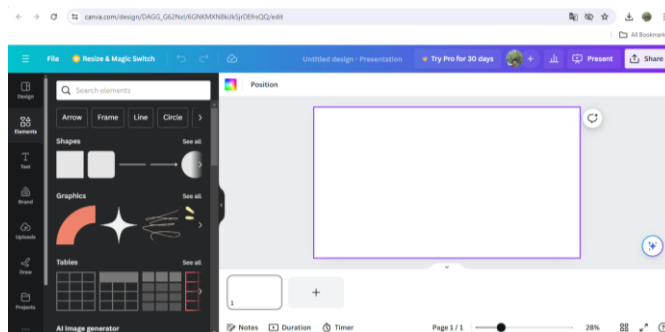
canva.com/design/DAGG_G62Nxt/6GNKMXN8kIk5jrDEfnQQ/edit

All Bookmark

File
Resize & Magic Switch
Untitled design - Presentation
Try Pro for 30 days
Present
Share

Design
Elements
Text
Brand
Uploads
Draw
Projects

Search elements
Arrow
Frame
Line
Circle

Shapes
See all

Graphics
See all

Tables
See all

AI image generator

Position

1

+

Notes
Duration
Timer
Page 1 / 1
28%